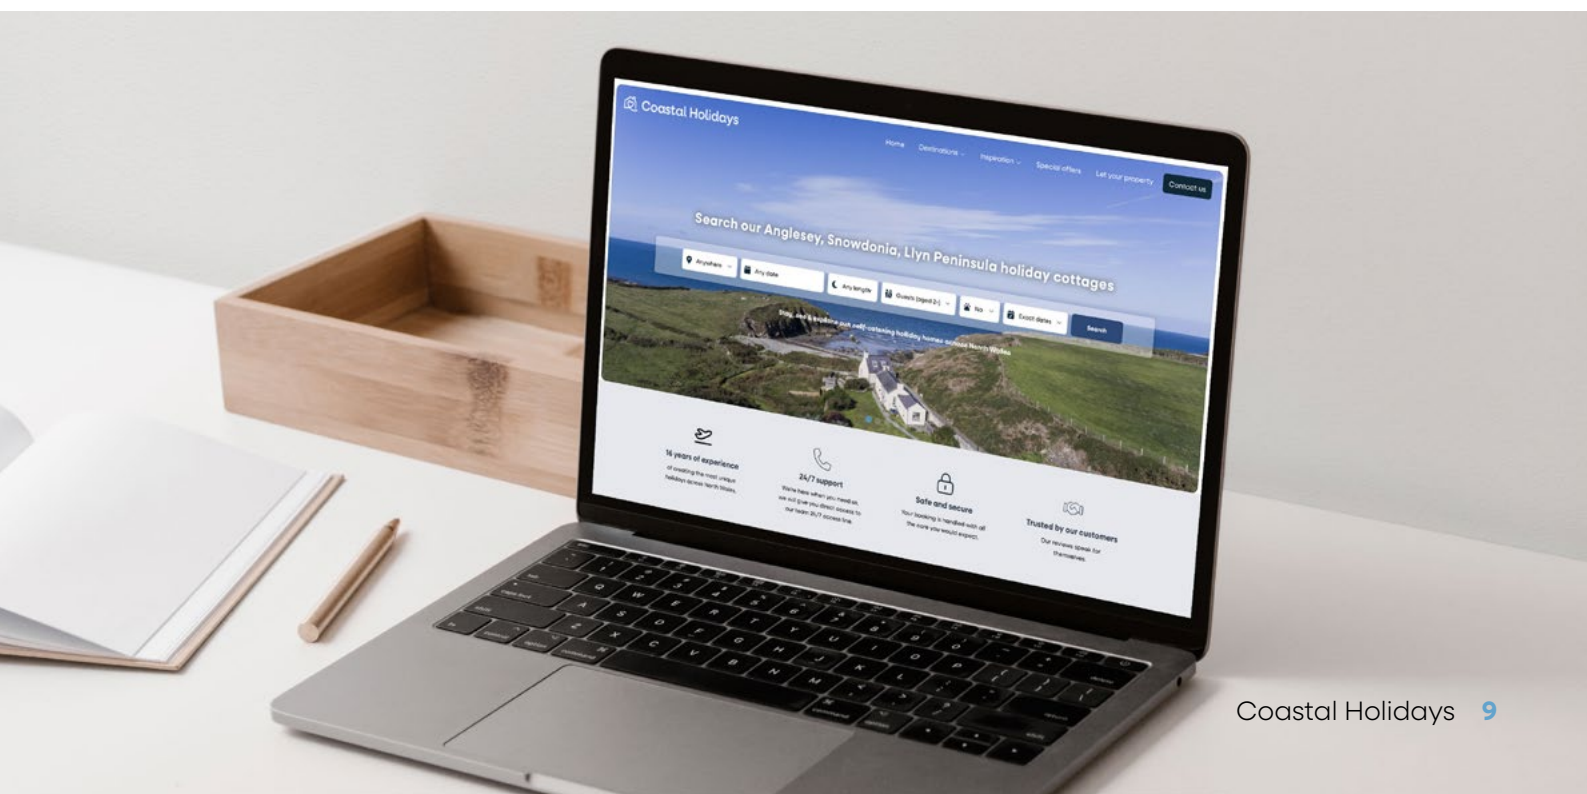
Coastal Holidays

Home Destinations Inspiration Special offers Let your property Contact us

Search our Anglesey, Snowdonia, Llyn Peninsula holiday cottages

Anywhere Any date Any length Guests (aged 2+) No Exact dates Search

Stay, eat & explore our self-catering holiday homes across North Wales

16 years of experience
of creating the most unique holidays across North Wales.

24/7 support
We're here when you need us, we will give you direct access to our team 24/7 access line.

Safe and secure
Your booking is handled with all the care you would expect.

Trusted by our customers
Our reviews speak for themselves.

Coastal Holidays 9